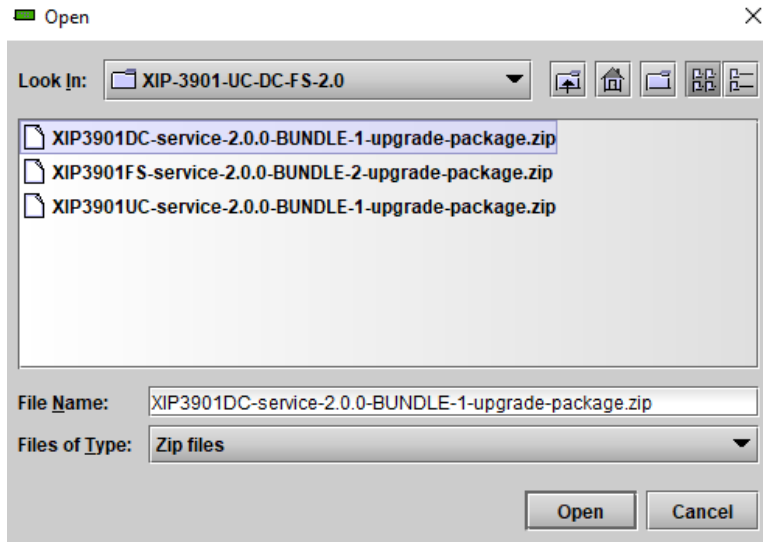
Open

Look In: XIP-3901-UC-DC-FS-2.0

XIP3901DC-service-2.0.0-BUNDLE-1-upgrade-package.zip
XIP3901FS-service-2.0.0-BUNDLE-2-upgrade-package.zip
XIP3901UC-service-2.0.0-BUNDLE-1-upgrade-package.zip

File Name: XIP3901DC-service-2.0.0-BUNDLE-1-upgrade-package.zip
Files of Type: Zip files

Open Cancel